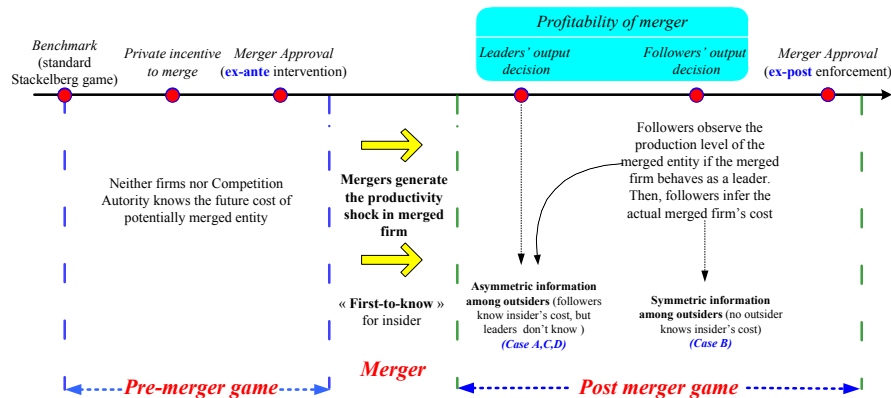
Profitability of merger

Benchmark (standard Stackelberg game)

Private incentive to merge

Merger Approval (ex-ante intervention)

Leaders' output decision

Followers' output decision

Merger Approval (ex-post enforcement)

Neither firms nor Competition Autority knows the future cost of potentially merged entity

Mergers generate the productivity shock in merged firm

« First-to-know » for insider

Followers observe the production level of the merged entity if the merged firm behaves as a leader. Then, followers infer the actual merged firm's cost

Asymmetric information among outsiders (followers know insider's cost, but leaders don't know ) (Case A,C,D)

Symmetric information among outsiders (no outsider knows insider's cost) (Case B)

Pre-merger game

Merger

Post merger game